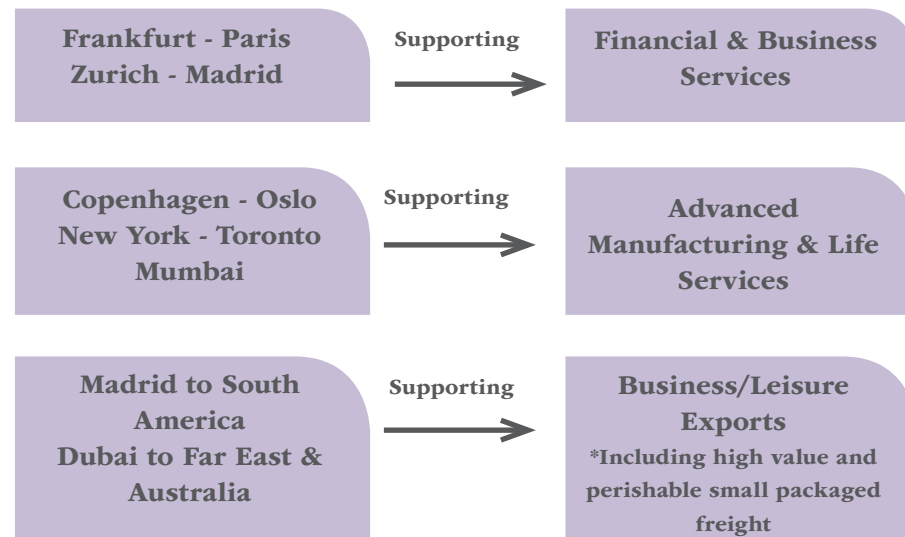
Frankfurt - Paris
Zurich - Madrid

Supporting

Financial & Business Services

Copenhagen - Oslo
New York - Toronto
Mumbai

Supporting

Advanced Manufacturing & Life Services

Madrid to South America
Dubai to Far East & Australia

Supporting

Business/Leisure Exports
*Including high value and perishable small packaged freight